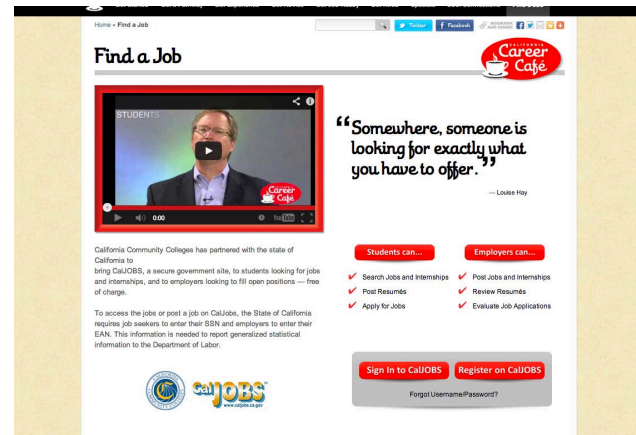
Home » Find a Job

Twitter | Facebook | BOOKMARK AND SHARE

Find a Job

CALIFORNIA Career Café

STUDENTS

Career Café

0:00

"Somewhere, someone is looking for exactly what you have to offer."

— Louise Hay

California Community Colleges has partnered with the state of California to bring CalJOBS, a secure government site, to students looking for jobs and internships, and to employers looking to fill open positions — free of charge.

To access the jobs or post a job on CalJobs, the State of California requires job seekers to enter their SSN and employers to enter their EAN. This information is needed to report generalized statistical information to the Department of Labor.

Students can...

Search Jobs and Internships

Post Resumés

Apply for Jobs

Employers can...

Post Jobs and Internships

Review Resumés

Evaluate Job Applications

Sign In to CalJOBS

Register on CalJOBS

Forgot Username/Password?

CalJOBS

www.caljobs.ca.gov